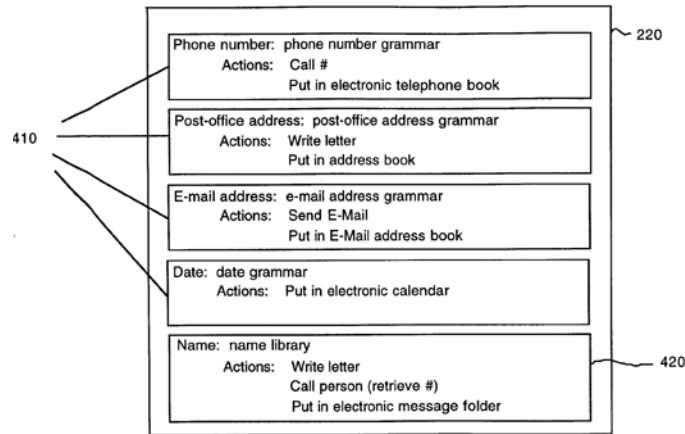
220

410

Phone number: phone number grammar
Actions: Call #
Put in electronic telephone book

Post-office address: post-office address grammar
Actions: Write letter
Put in address book

E-mail address: e-mail address grammar
Actions: Send E-Mail
Put in E-Mail address book

Date: date grammar
Actions: Put in electronic calendar

Name: name library
Actions: Write letter
Call person (retrieve #)
Put in electronic message folder

420